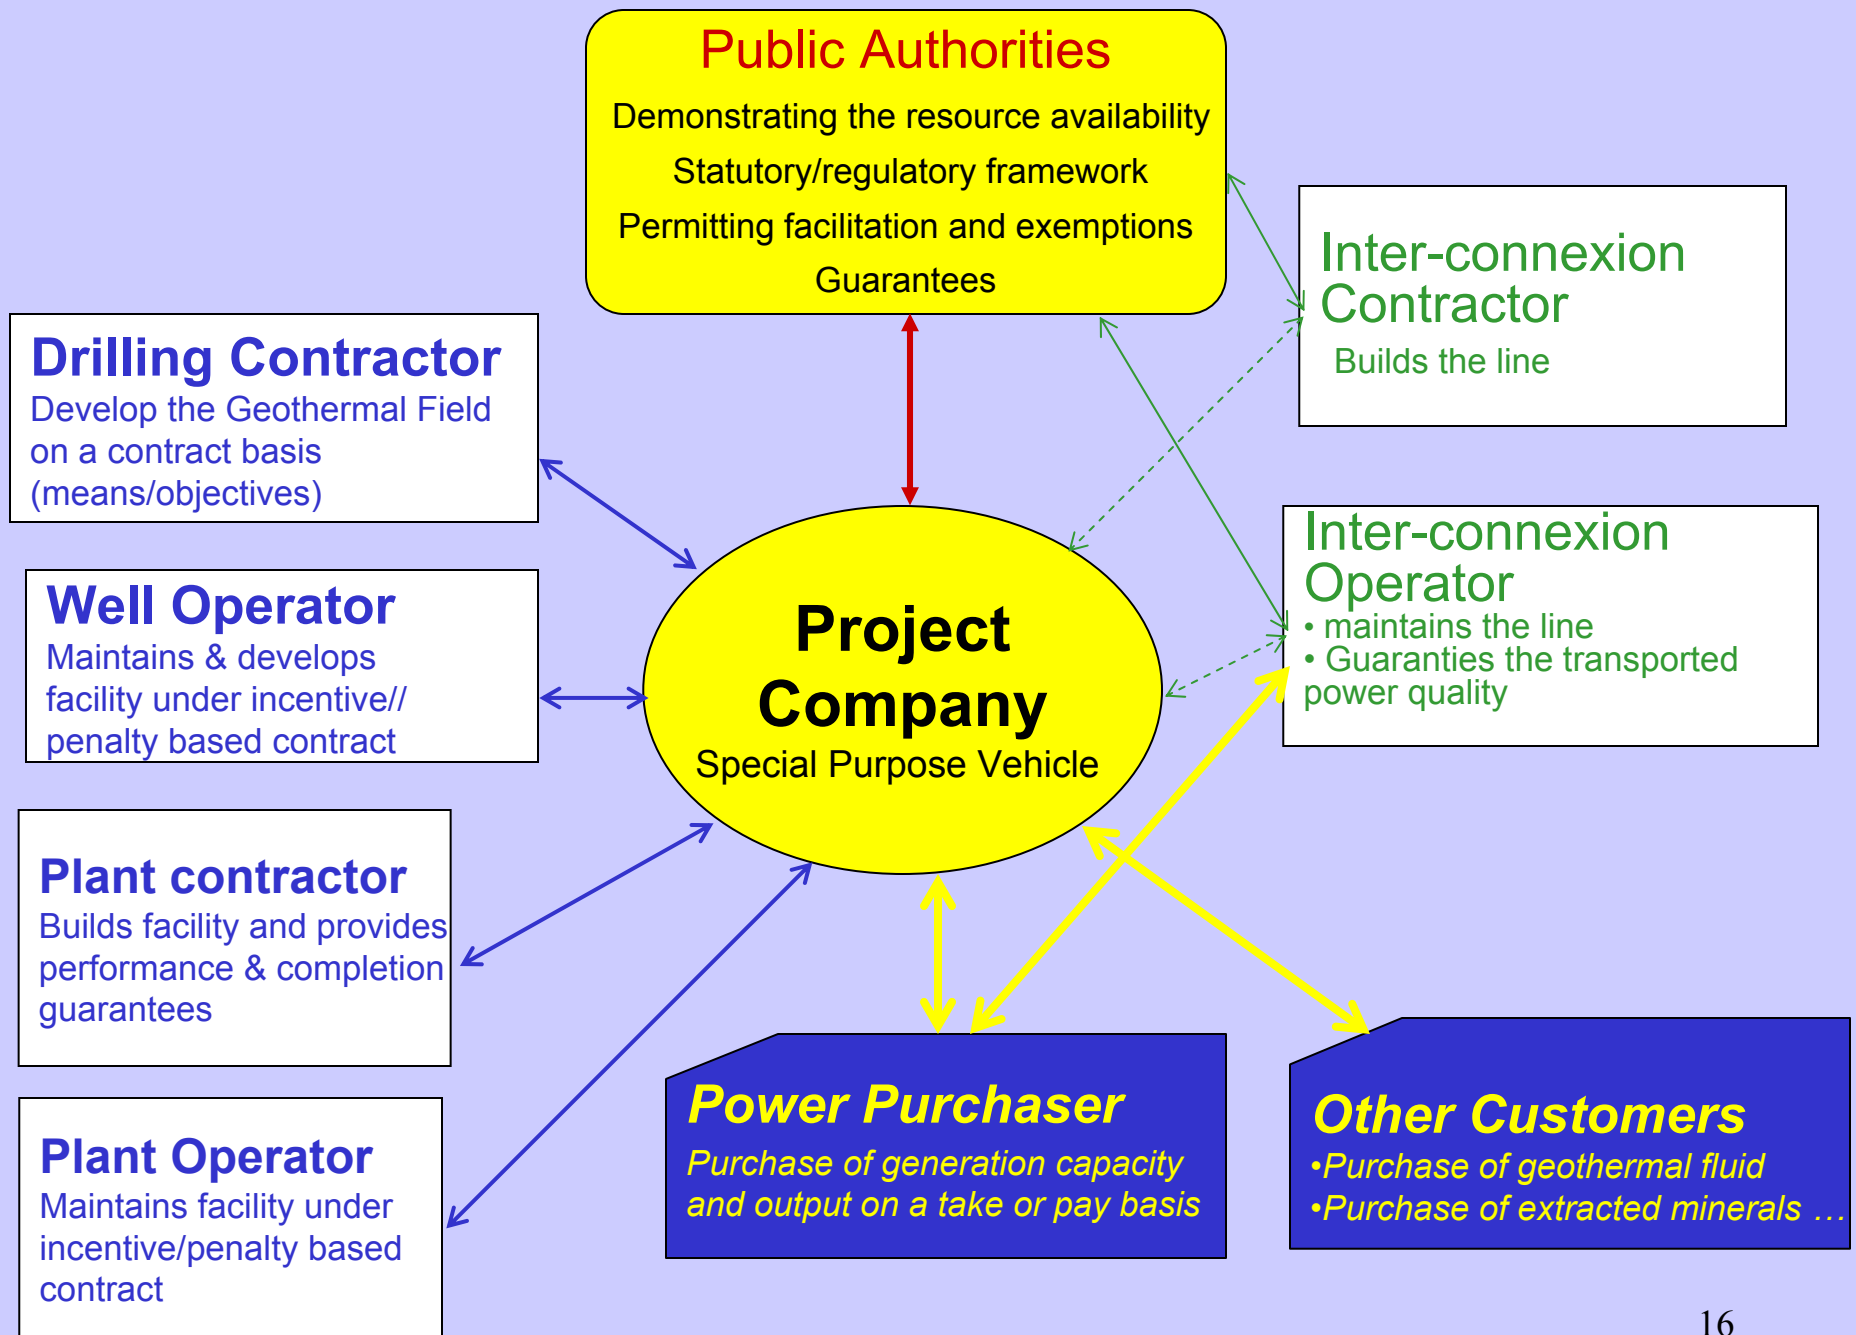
Public Authorities
Demonstrating the resource availability
Statutory/regulatory framework
Permitting facilitation and exemptions
Guarantees

Inter-connexion Contractor
Builds the line

Drilling Contractor
Develop the Geothermal Field on a contract basis (means/objectives)

Inter-connexion Operator
• maintains the line
• Guaranties the transported power quality

Well Operator
Maintains & develops facility under incentive// penalty based contract

Project Company
Special Purpose Vehicle

Plant contractor
Builds facility and provides performance & completion guarantees

Plant Operator
Maintains facility under incentive/penalty based contract

Power Purchaser
Purchase of generation capacity and output on a take or pay basis

Other Customers
•Purchase of geothermal fluid
•Purchase of extracted minerals …

16